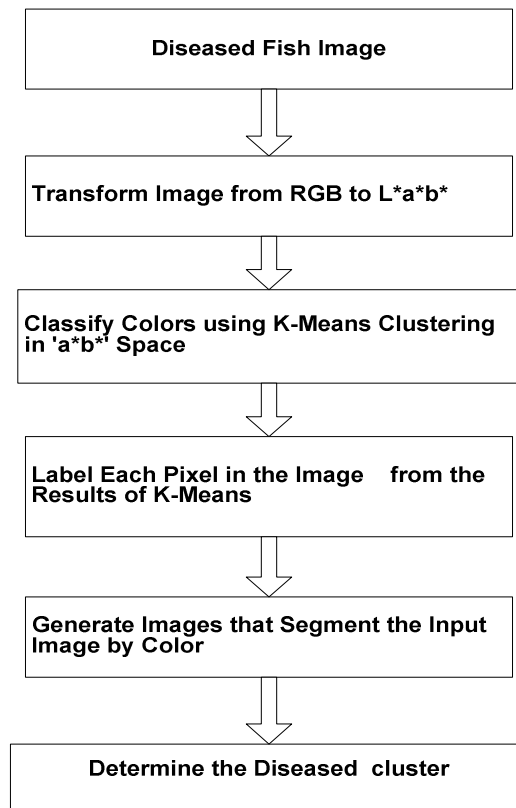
Diseased Fish Image

Transform Image from RGB to L*a*b*

Classify Colors using K-Means Clustering in 'a*b*' Space

Label Each Pixel in the Image from the Results of K-Means

Generate Images that Segment the Input Image by Color

Determine the Diseased cluster